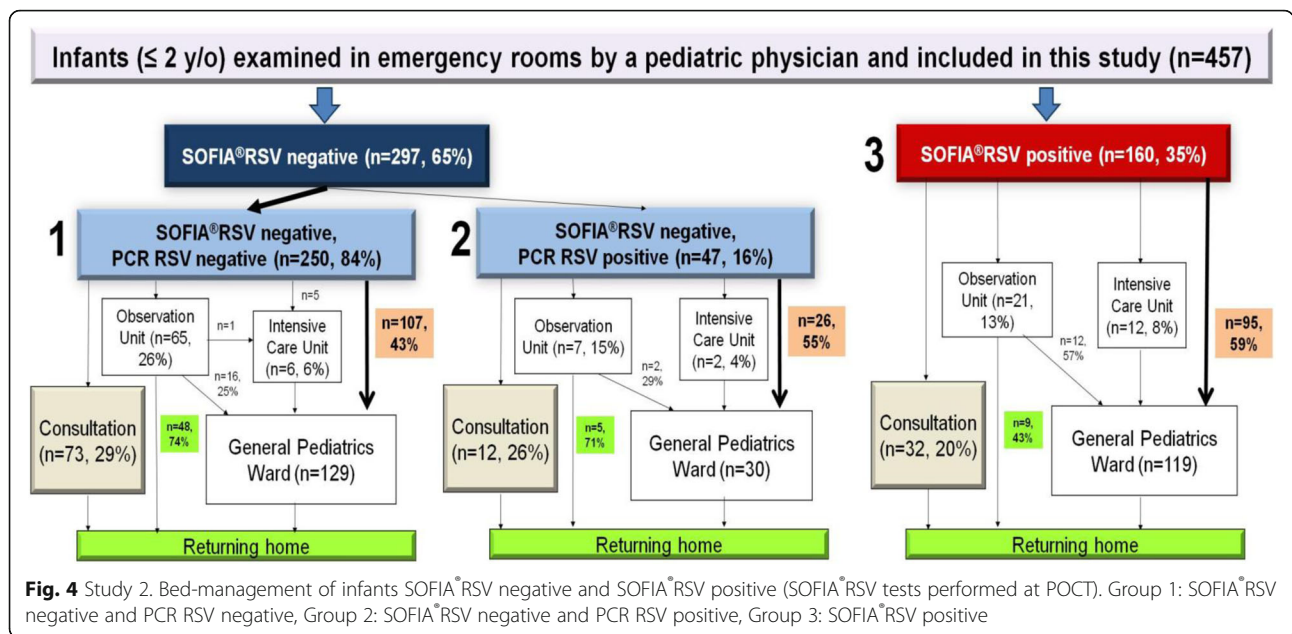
Infants (≤ 2 y/o) examined in emergency rooms by a pediatric physician and included in this study (n=457)

SOFIA®RSV negative (n=297, 65%)

3 SOFIA®RSV positive (n=160, 35%)

1 SOFIA®RSV negative, PCR RSV negative (n=250, 84%)

Observation Unit (n=65, 26%)

n=1

n=5

Intensive Care Unit (n=6, 6%)

n=107, 43%

n=16, 25%

Consultation (n=73, 29%)

n=48, 74%

General Pediatrics Ward (n=129)

Returning home

2 SOFIA®RSV negative, PCR RSV positive (n=47, 16%)

Observation Unit (n=7, 15%)

Intensive Care Unit (n=2, 4%)

n=26, 55%

n=2, 29%

Consultation (n=12, 26%)

n=5, 71%

General Pediatrics Ward (n=30)

Returning home

Observation Unit (n=21, 13%)

Intensive Care Unit (n=12, 8%)

n=95, 59%

n=12, 57%

Consultation (n=32, 20%)

n=9, 43%

General Pediatrics Ward (n=119)

Returning home

**Fig. 4** Study 2. Bed-management of infants SOFIA®RSV negative and SOFIA®RSV positive (SOFIA®RSV tests performed at POCT). Group 1: SOFIA®RSV negative and PCR RSV negative, Group 2: SOFIA®RSV negative and PCR RSV positive, Group 3: SOFIA®RSV positive